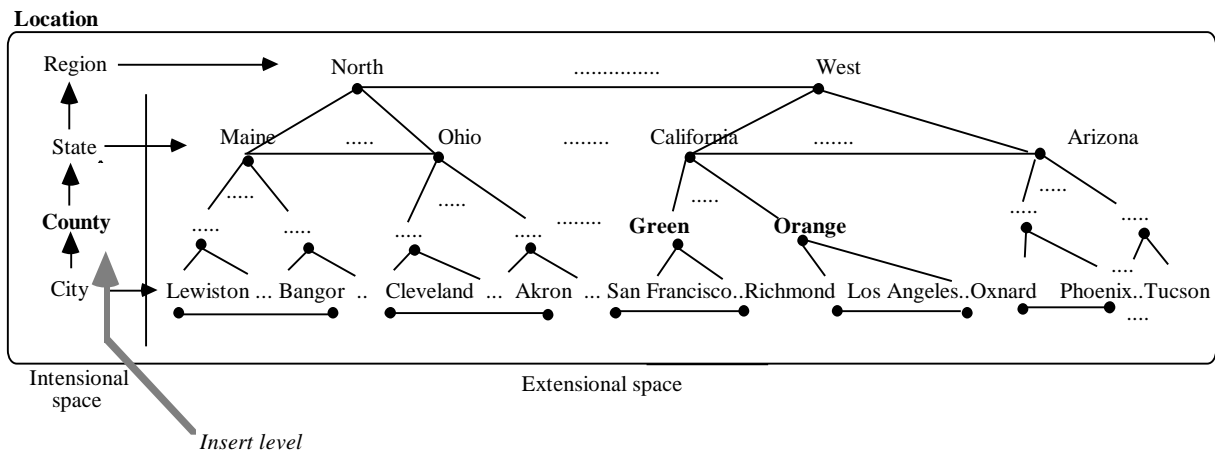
Location

Region

North

..............

West

State

Maine

.....

Ohio

........

California

.......

Arizona

.....

.....

.....

County

.....

.....

.....

.....

........

Green

Orange

.....

.....

....

City

Lewiston ... Bangor ..

Cleveland ...

Akron ...

San Francisco..Richmond

Los Angeles..Oxnard

Phoenix..Tucson

....

Intensional space

Extensional space

Insert level